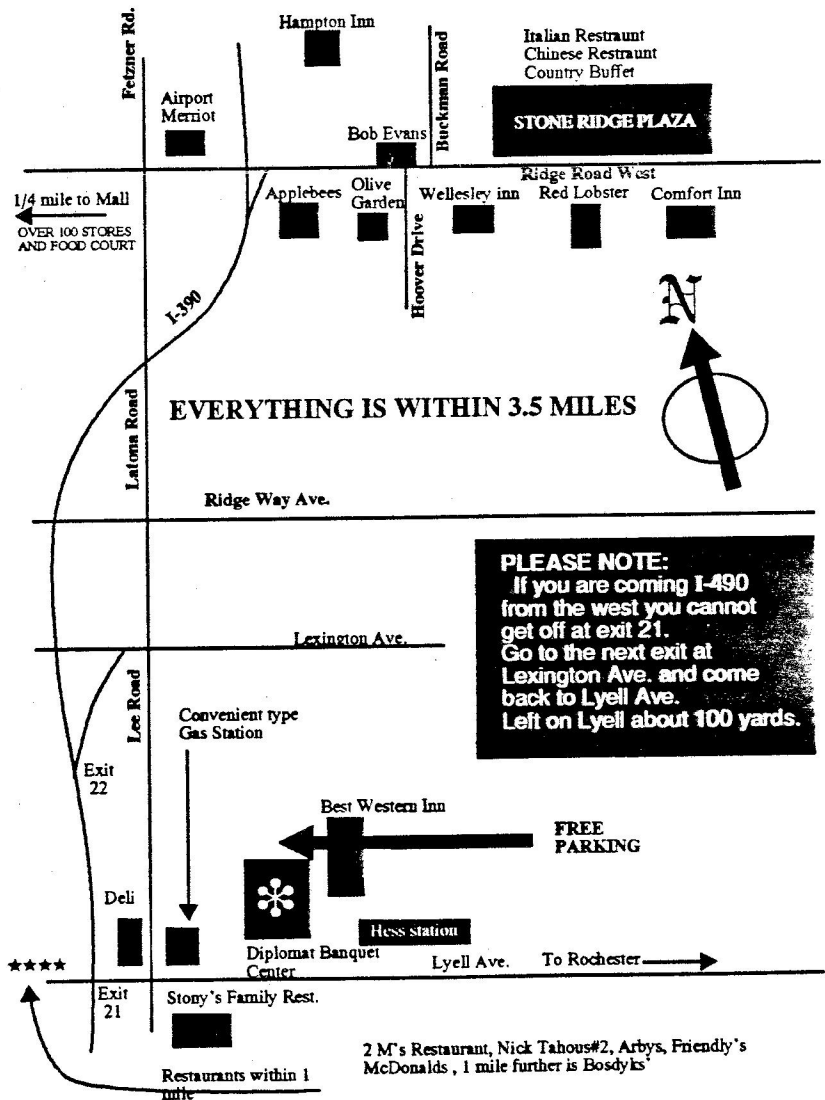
Fetzner Rd.

Hampton Inn

Buckman Road

Italian Restraunt
Chinese Restraunt
Country Buffet

Airport Merriot

Bob Evans

STONE RIDGE PLAZA

Ridge Road West

1/4 mile to Mall

OVER 100 STORES AND FOOD COURT

Applebees

Olive Garden

Wellesley inn

Red Lobster

Comfort Inn

Hoover Drive

I-390

N

EVERYTHING IS WITHIN 3.5 MILES

Latona Road

Ridge Way Ave.

PLEASE NOTE:
If you are coming I-490 from the west you cannot get off at exit 21.
Go to the next exit at Lexington Ave. and come back to Lyell Ave.
Left on Lyell about 100 yards.

Lexington Ave.

Lee Road

Convenient type Gas Station

Exit 22

Best Western Inn

FREE PARKING

Deli

Hess station

Diplomat Banquet Center

Lyell Ave.

To Rochester

****

Exit 21

Stony's Family Rest.

Restaurants within 1 mile

2 M's Restaurant, Nick Tahous#2, Arbys, Friendly's McDonalds , 1 mile further is Bosdyks'